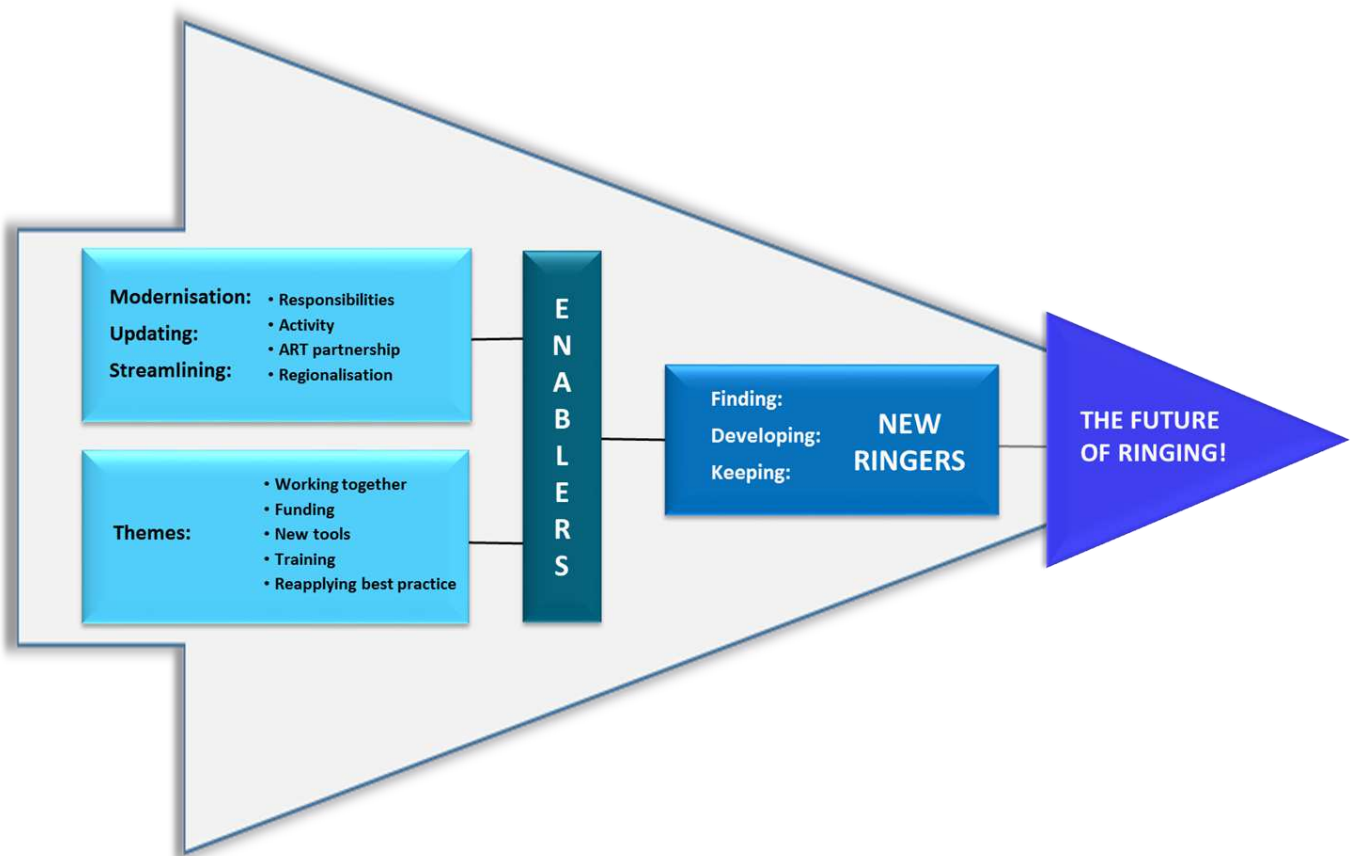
Modernisation:
Updating:
Streamlining:

• Responsibilities
• Activity
• ART partnership
• Regionalisation

Themes:

• Working together
• Funding
• New tools
• Training
• Reapplying best practice

ENABLERS

Finding:
Developing:
Keeping:

NEW RINGERS

THE FUTURE OF RINGING!